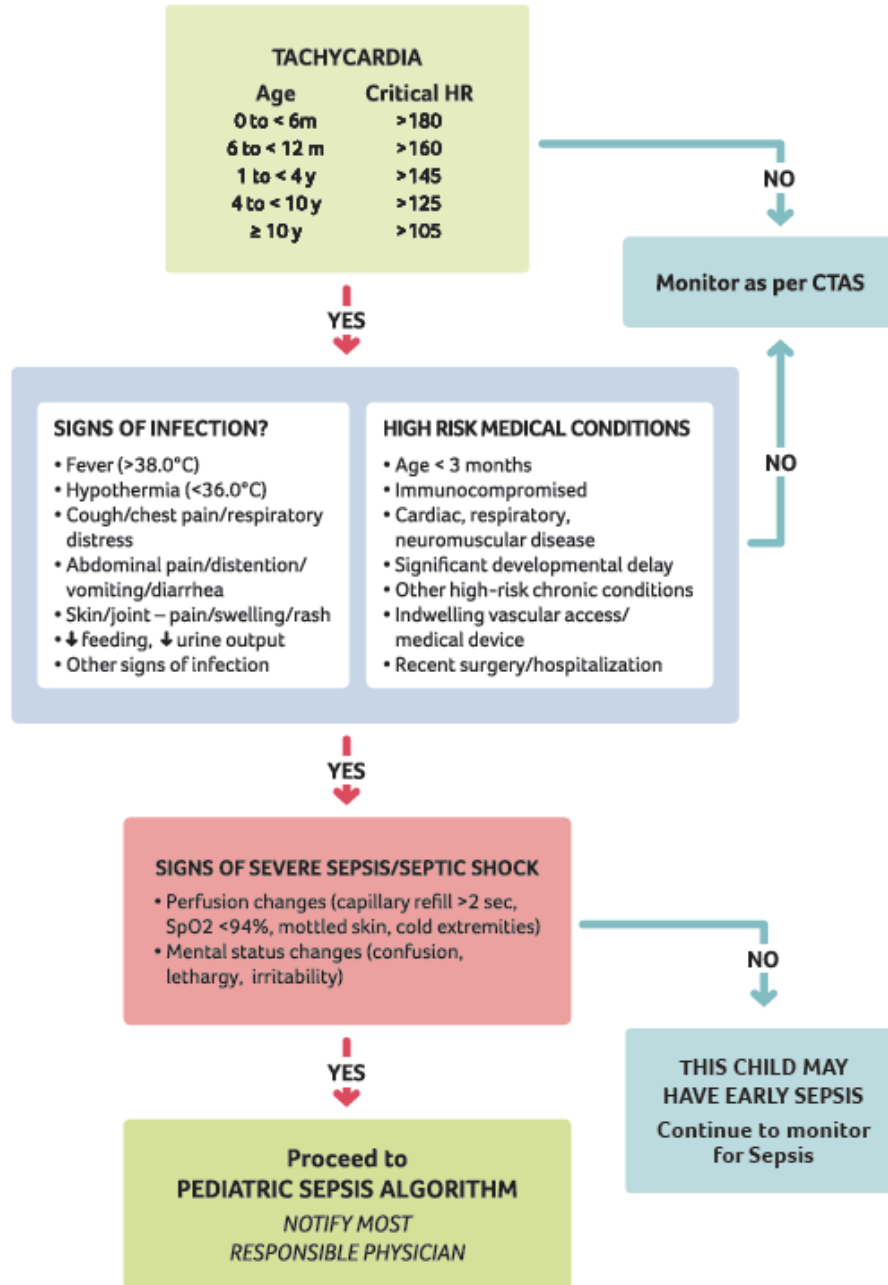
TACHYCARDIA

| Age | Critical HR |
|---|---|
| 0 to < 6m | >180 |
| 6 to < 12 m | >160 |
| 1 to < 4 y | >145 |
| 4 to < 10 y | >125 |
| ≥ 10 y | >105 |

NO

Monitor as per CTAS

YES

SIGNS OF INFECTION?
• Fever (>38.0°C)
• Hypothermia (<36.0°C)
• Cough/chest pain/respiratory distress
• Abdominal pain/distention/ vomiting/diarrhea
• Skin/joint – pain/swelling/rash
• ↓ feeding, ↓ urine output
• Other signs of infection

HIGH RISK MEDICAL CONDITIONS
• Age < 3 months
• Immunocompromised
• Cardiac, respiratory, neuromuscular disease
• Significant developmental delay
• Other high-risk chronic conditions
• Indwelling vascular access/ medical device
• Recent surgery/hospitalization

NO

YES

SIGNS OF SEVERE SEPSIS/SEPTIC SHOCK
• Perfusion changes (capillary refill >2 sec, SpO2 <94%, mottled skin, cold extremities)
• Mental status changes (confusion, lethargy, irritability)

NO

THIS CHILD MAY HAVE EARLY SEPSIS
Continue to monitor for Sepsis

YES

Proceed to
PEDIATRIC SEPSIS ALGORITHM
NOTIFY MOST RESPONSIBLE PHYSICIAN